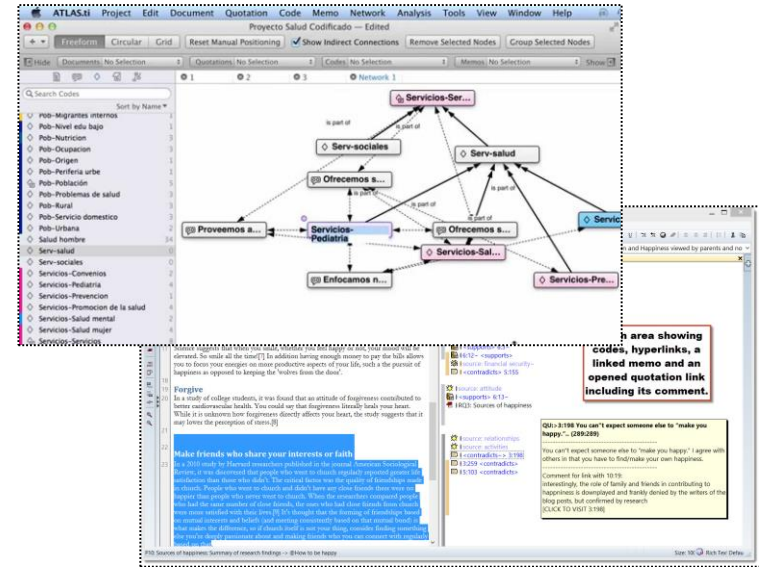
ATLAS.ti Project Edit Document Quotation Code Memo Network Analysis Tools View Window Help

Proyecto Salud Codificado — Edited

Freeform Circular Grid Reset Manual Positioning Show Indirect Connections Remove Selected Nodes Group Selected Nodes

Hide Documents No Selection Quotations No Selection Codes No Selection Memos No Selection Show

1 2 3 Network 1

Search Codes

Sort by Name

Pob-Migrantes internos
Pob-Nivel edu bajo
Pob-Nutricion
Pob-Ocupacion
Pob-Origen
Pob-Periferia urbe
Pob-Población
Pob-Problemas de salud
Pob-Rural
Pob-Servicio domestico
Pob-Urbana
Salud hombre 34
Serv-salud
Serv-sociales
Servicios-Convenios
Servicios-Pediatria
Servicios-Prevencion
Servicios-Promocion de la salud
Servicios-Salud mental
Servicios-Salud mujer
Servicios-Servicios

Servicios-Ser...
is part of
is part of
is part of
Serv-sociales
Serv-salud
Ofrecemos s...
is part of
Proveemos a...
Servicios-Pediatria
Ofrecemos s...
is part of
Servicios-Sal...
Servic
Enfocamos n...
Servicios-Pre...

and Happiness viewed by parents and no

elevated. So smile all the time![7] In addition having enough money to pay the bills allows you to focus your energies on more productive aspects of your life, such a the pursuit of happiness as opposed to keeping the 'wolves from the door'.

Forgive
In a study of college students, it was found that an attitude of forgiveness contributed to better cardiovascular health. You could say that forgiveness literally heals your heart. While it is unknown how forgiveness directly affects your heart, the study suggests that it may lowers the perception of stress.[8]

Make friends who share your interests or faith
In a 2010 study by Harvard researchers published in the journal American Sociological Review, it was discovered that people who went to church regularly reported greater life satisfaction than those who didn't. The critical factor was the quality of friendships made in church. People who went to church and didn't have any close friends there were no happier than people who never went to church. When the researchers compared people who had the same number of close friends, the ones who had close friends from church were more satisfied with their lives.[9] It's thought that the forming of friendships based on mutual interests and beliefs (and meeting consistently based on that mutual bond) is what makes the difference, so if church itself is not your thing, consider finding something else you're deeply passionate about and making friends who you can connect with regularly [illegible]

<supports>
source: financial security
<contradicts> 5:155
source: attitude
<supports> 6:13
HQ3: Sources of happiness
source: relationships
source: activities
<contradicts> 3:198
13:259 <contradicts>
15:103 <contradicts>

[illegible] area showing codes, hyperlinks, a linked memo and an opened quotation link including its comment.

QU:>3:198 You can't expect someone else to "make you happy."... (289:289)

You can't expect someone else to "make you happy." I agree with others in that you have to find/make your own happiness.

Comment for link with 10:19:
interestingly, the role of family and friends in contributing to happiness is downplayed and frankly denied by the writers of the blog posts, but confirmed by research
[CLICK TO VISIT 3:198]

P10: Sources of happiness: Summary of research findings -> How to be happy

Size: 100 Rich Text Defau